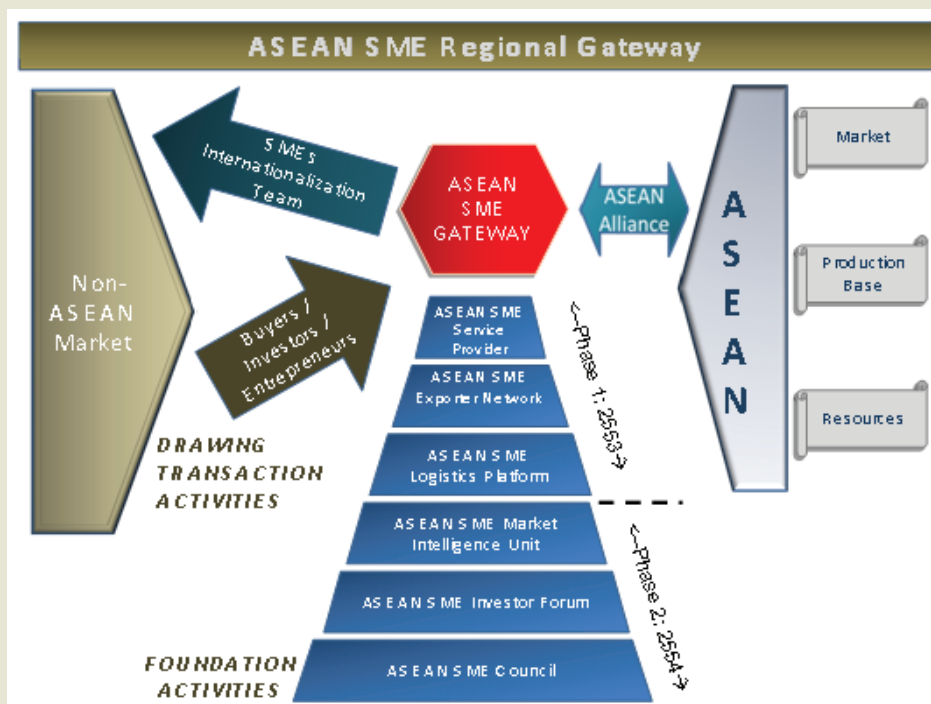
ASEAN SME Regional Gateway

Non-ASEAN Market

SMEs Internationalization Team

Buyers / Investors / Entepreneurs

ASEAN SME GATEWAY

ASEAN Alliance

A S E A N

Market

Production Base

Resources

ASEAN SME Service Provider

ASEAN SME Exporter Network

ASEAN SME Logistics Platform

<--Phase 1: 2553->

ASEAN SME Market Intelligence Unit

ASEAN SME Investor Forum

ASEAN SME Council

<--Phase 2: 2554->

DRAWING TRANSACTION ACTIVITIES

FOUNDATION ACTIVITIES